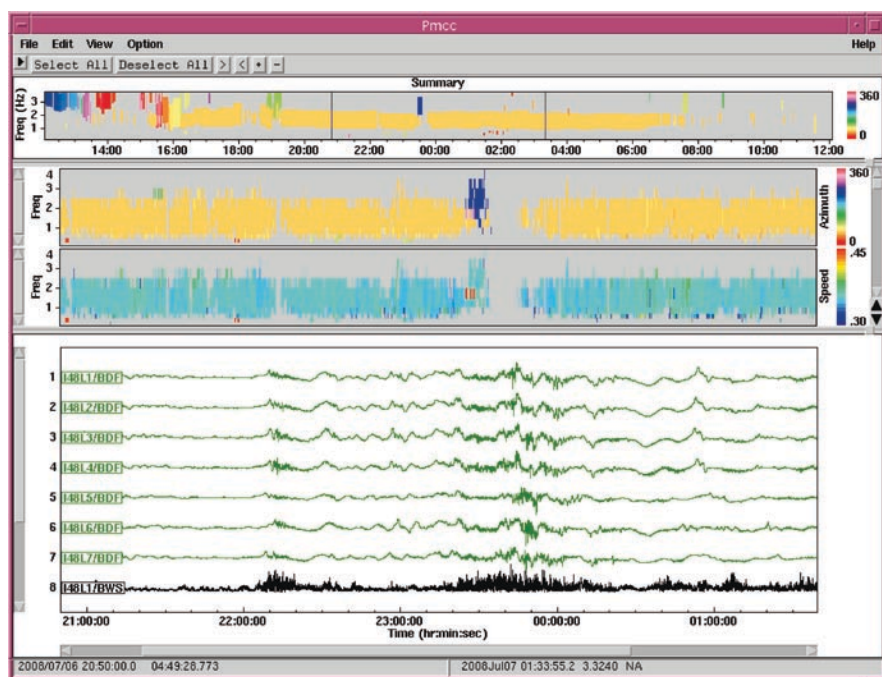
Pmcc

File Edit View Option Help

Select All Deselect All > < • –

Summary

Freq (Hz)
3
2
1

14:00 16:00 18:00 20:00 22:00 00:00 02:00 04:00 06:00 08:00 10:00 12:00

360
0

Freq
4
3
2
1

Azimuth
360
0

Freq
4
3
2
1

Speed
.45
.30

1 I48L1/BDF
2 I48L2/BDF
3 I48L3/BDF
4 I48L4/BDF
5 I48L5/BDF
6 I48L6/BDF
7 I48L7/BDF
8 I48L1/BWS

21:00:00 22:00:00 23:00:00 00:00:00 01:00:00
Time (hr:min:sec)

2008/07/06 20:50:00.0 04:49:28.773 2008Jul07 01:33:55.2 3.3240 NA